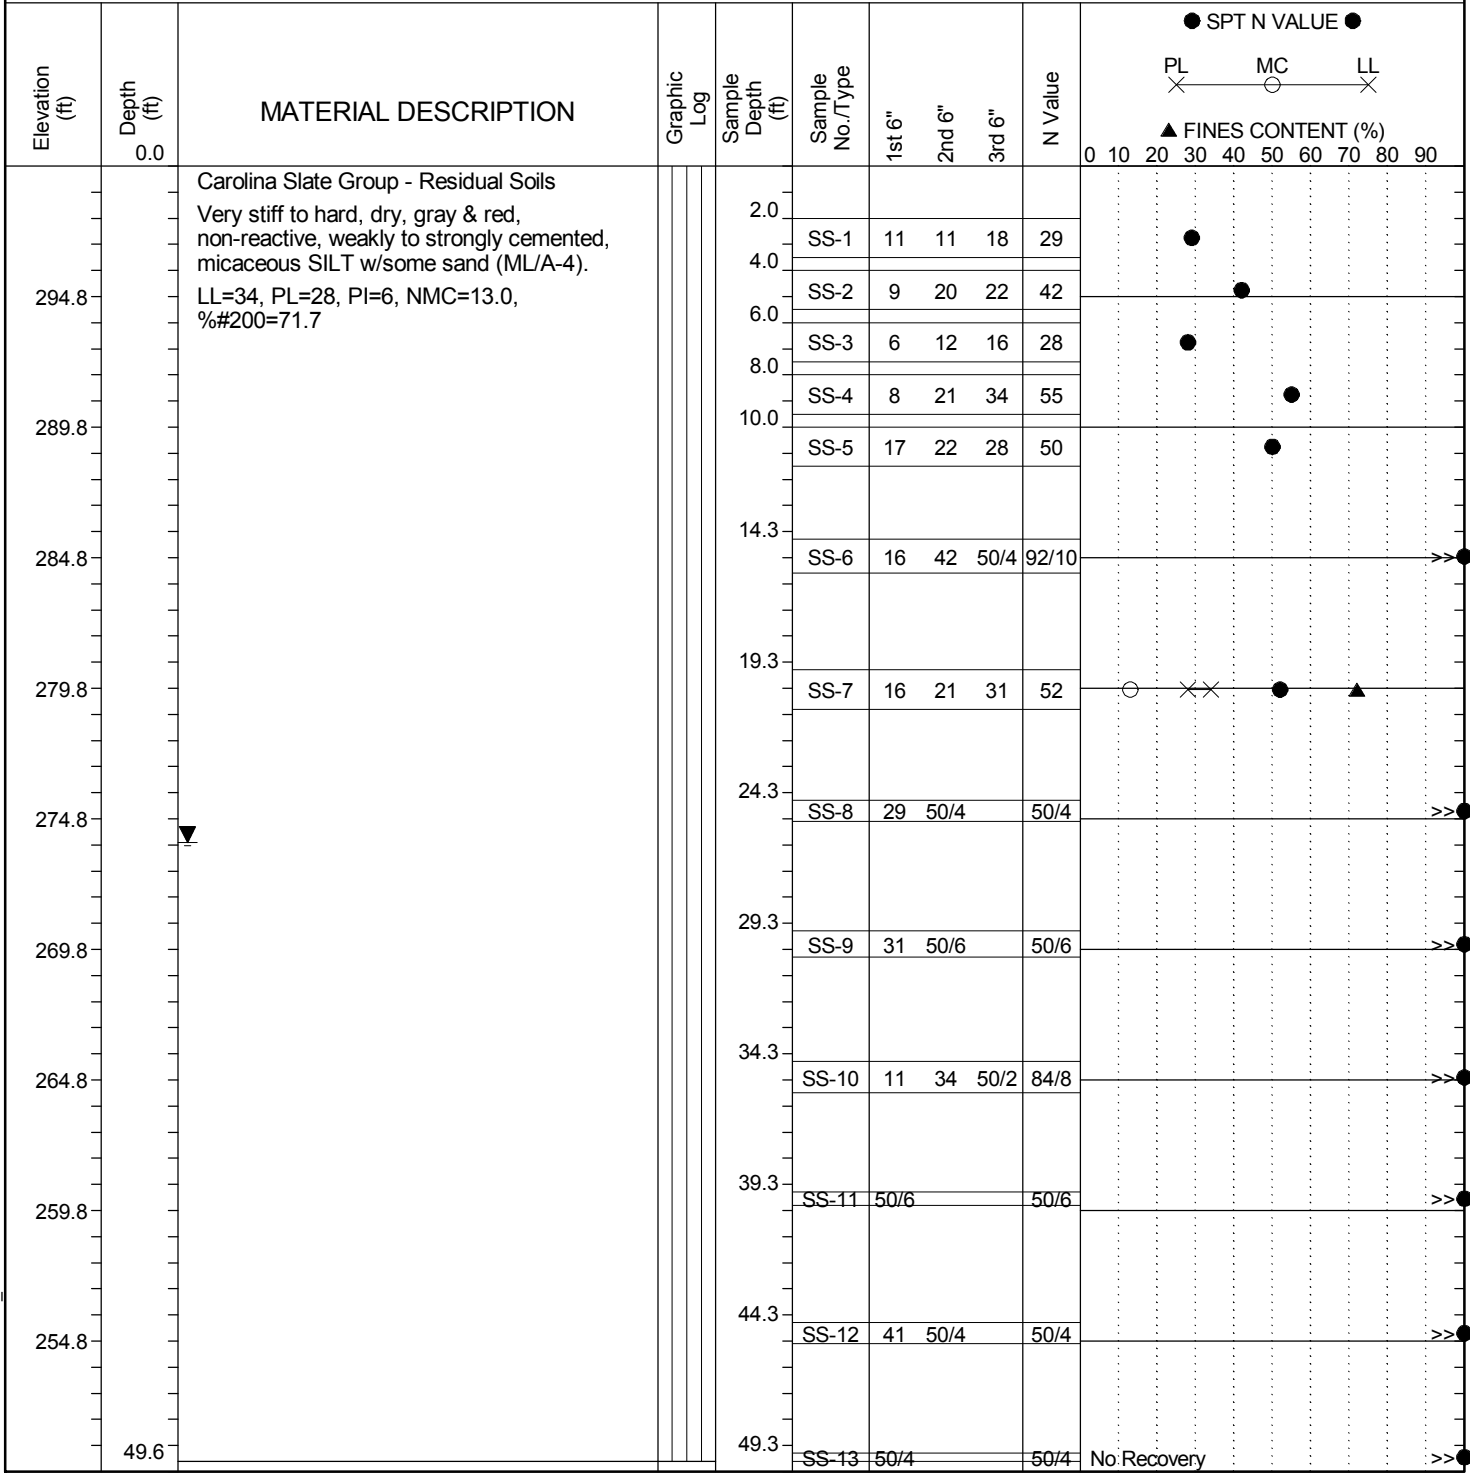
| Elevation (ft) | Depth (ft) 0.0 | MATERIAL DESCRIPTION | Graphic Log | Sample Depth (ft) | Sample No./Type | 1st 6" | 2nd 6" | 3rd 6" | N Value |
|---|---|---|---|---|---|---|---|---|---|
| | | Carolina Slate Group - Residual Soils | | | | | | | |
| | | Very stiff to hard, dry, gray & red, non-reactive, weakly to strongly cemented, micaceous SILT w/some sand (ML/A-4). | | 2.0 | SS-1 | 11 | 11 | 18 | 29 |
| 294.8 | | LL=34, PL=28, PI=6, NMC=13.0, %#200=71.7 | | 4.0 | SS-2 | 9 | 20 | 22 | 42 |
| | | | | 6.0 | SS-3 | 6 | 12 | 16 | 28 |
| | | | | 8.0 | SS-4 | 8 | 21 | 34 | 55 |
| 289.8 | | | | 10.0 | SS-5 | 17 | 22 | 28 | 50 |
| 284.8 | | | | 14.3 | SS-6 | 16 | 42 | 50/4 | 92/10 |
| 279.8 | | | | 19.3 | SS-7 | 16 | 21 | 31 | 52 |
| 274.8 | | | | 24.3 | SS-8 | 29 | 50/4 | | 50/4 |
| 269.8 | | | | 29.3 | SS-9 | 31 | 50/6 | | 50/6 |
| 264.8 | | | | 34.3 | SS-10 | 11 | 34 | 50/2 | 84/8 |
| 259.8 | | | | 39.3 | SS-11 | 50/6 | | | 50/6 |
| 254.8 | | | | 44.3 | SS-12 | 41 | 50/4 | | 50/4 |
| | 49.6 | | | 49.3 | SS-13 | 50/4 | | | 50/4 |

● SPT N VALUE ●

PL MC LL

▲ FINES CONTENT (%)

0 10 20 30 40 50 60 70 80 90

>>
>>
>>
>>
>>
>>
No Recovery >>